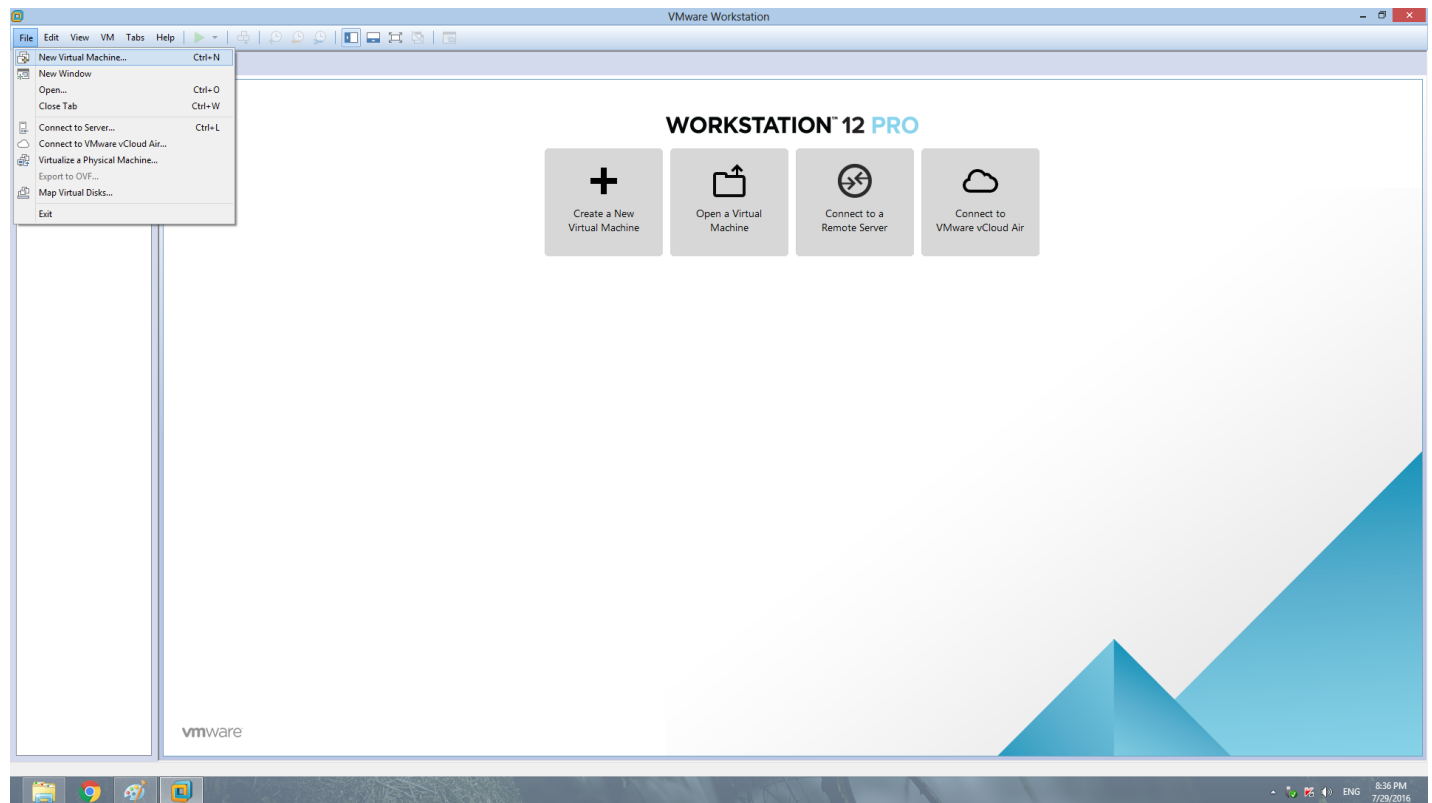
VMware Workstation

File Edit View VM Tabs Help

New Virtual Machine... Ctrl+N
New Window
Open... Ctrl+O
Close Tab Ctrl+W
Connect to Server... Ctrl+L
Connect to VMware vCloud Air...
Virtualize a Physical Machine...
Export to OVF...
Map Virtual Disks...
Exit

WORKSTATION™ 12 PRO

Create a New Virtual Machine

Open a Virtual Machine

Connect to a Remote Server

Connect to VMware vCloud Air

vmware

ENG 8:36 PM 7/29/2016